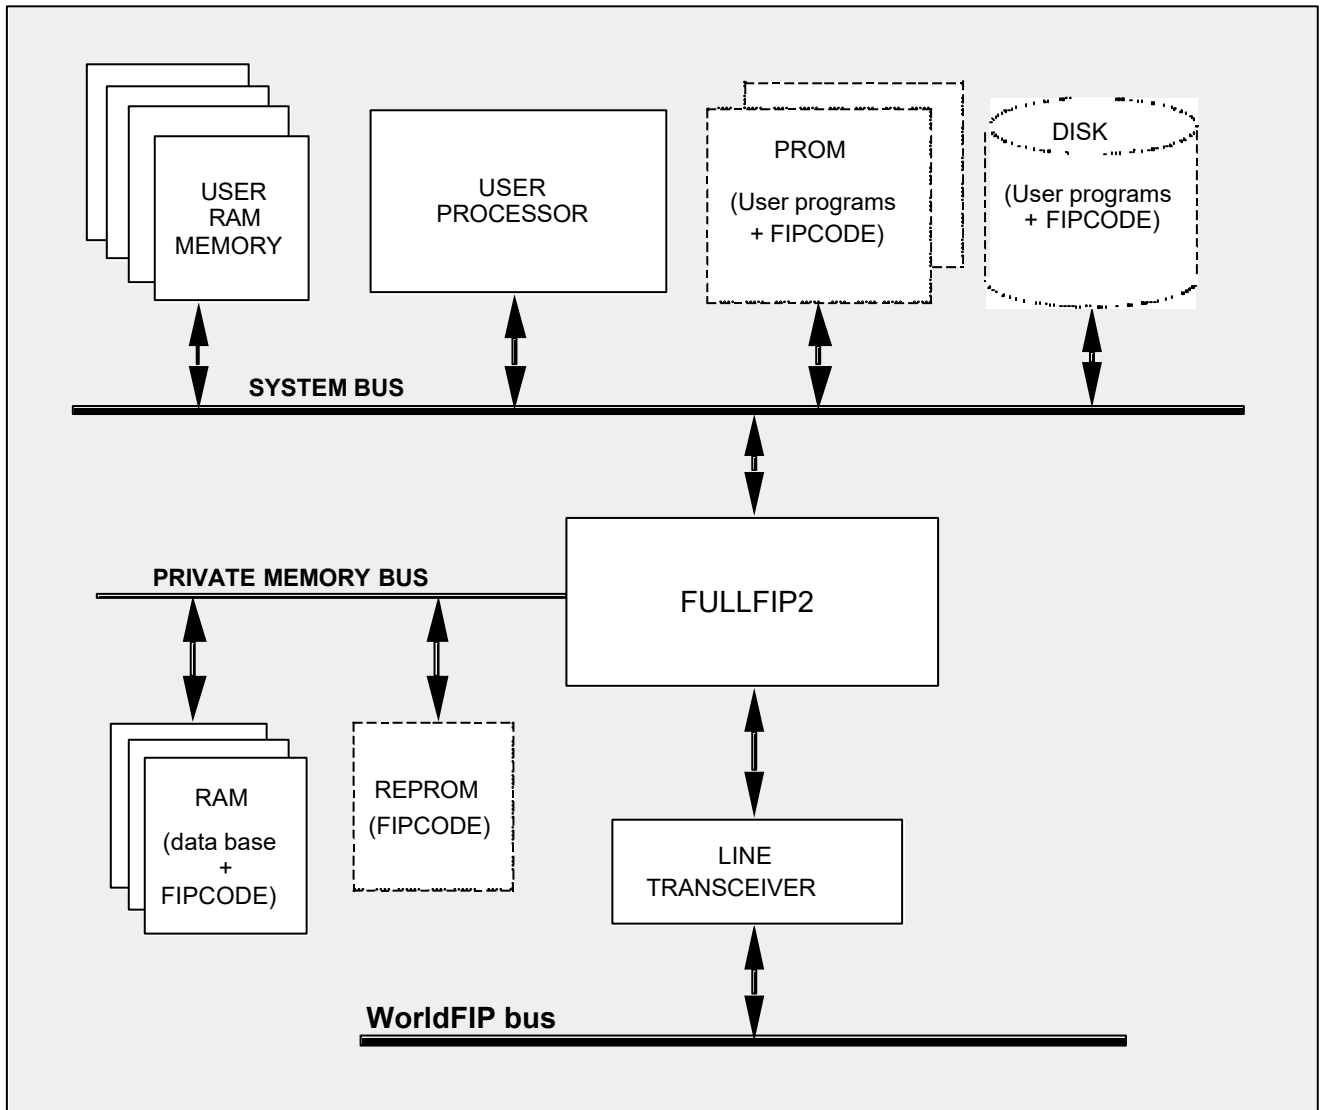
USER RAM MEMORY

USER PROCESSOR

PROM

(User programs + FIPCODE)

DISK

(User programs + FIPCODE)

SYSTEM BUS

PRIVATE MEMORY BUS

FULLFIP2

RAM

(data base + FIPCODE)

REPROM (FIPCODE)

LINE TRANSCEIVER

WorldFIP bus